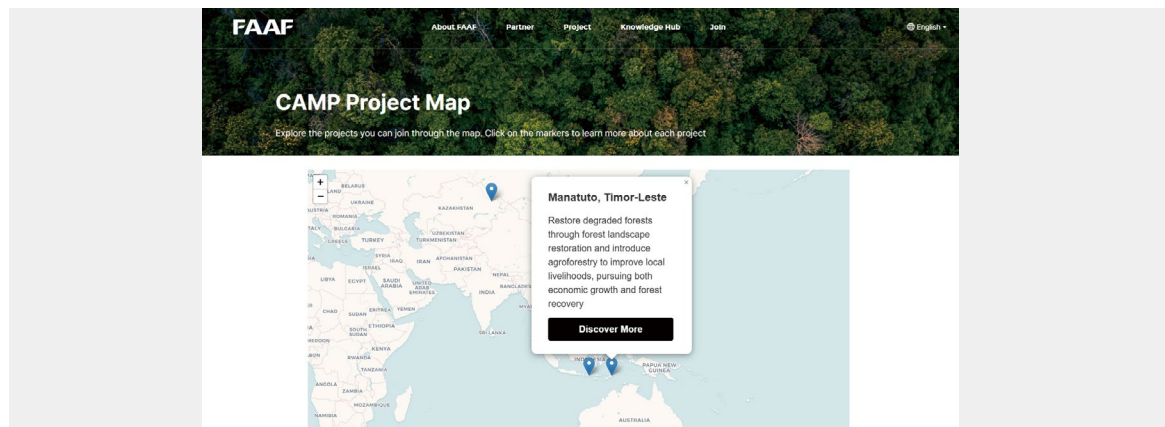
FAAF

About FAAF Partner Project Knowledge Hub Join

English

CAMP Project Map

Explore the projects you can join through the map. Click on the markers to learn more about each project

+
−

BELARUS
UKRAINE
KAZAKHSTAN
AUSTRIA
ROMANIA
ITALY
BULGARIA
UZBEKISTAN
GREECE
TURKEY
TURKMENISTAN
SYRIA
IRAQ
IRAN
AFGHANISTAN
ISRAEL
PAKISTAN
LIBYA
EGYPT
SAUDI ARABIA
UNITED ARAB EMIRATES
NEPAL
INDIA
BANGLADESH
CHAD
SUDAN
ERITREA
YEMEN
SOUTH SUDAN
ETHIOPIA
SRI LANKA
KENYA
RWANDA
TANZANIA
ANGOLA
ZAMBIA
MOZAMBIQUE
NAMIBIA
INDONESIA
PAPUA NEW GUINEA
AUSTRALIA

×

Manatuto, Timor-Leste

Restore degraded forests through forest landscape restoration and introduce agroforestry to improve local livelihoods, pursuing both economic growth and forest recovery

Discover More